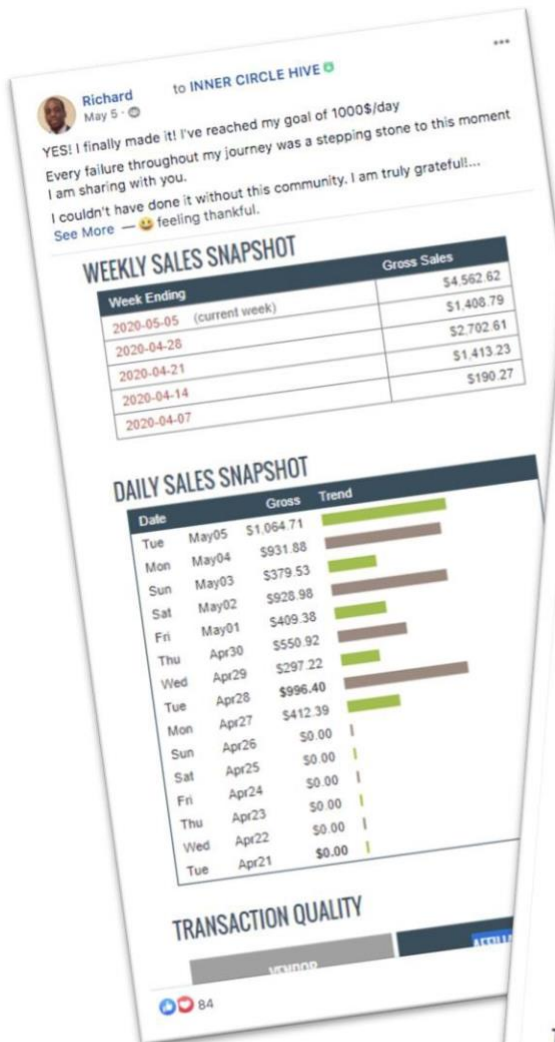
Richard to INNER CIRCLE HIVE
May 5 ·

YES! I finally made it! I've reached my goal of 1000$/day

Every failure throughout my journey was a stepping stone to this moment I am sharing with you.

I couldn't have done it without this community. I am truly grateful!...
See More — feeling thankful.

WEEKLY SALES SNAPSHOT

| Week Ending | Gross Sales |
|---|---|
| 2020-05-05 (current week) | \$4,562.62 |
| 2020-04-28 | \$1,408.79 |
| 2020-04-21 | \$2,702.61 |
| 2020-04-14 | \$1,413.23 |
| 2020-04-07 | \$190.27 |

DAILY SALES SNAPSHOT

| Date | | Gross | Trend |
|---|---|---|---|
| Tue | May05 | \$1,064.71 | |
| Mon | May04 | \$931.88 | |
| Sun | May03 | \$379.53 | |
| Sat | May02 | \$928.98 | |
| Fri | May01 | \$409.38 | |
| Thu | Apr30 | \$550.92 | |
| Wed | Apr29 | \$297.22 | |
| Tue | Apr28 | \$996.40 | |
| Mon | Apr27 | \$412.39 | |
| Sun | Apr26 | \$0.00 | |
| Sat | Apr25 | \$0.00 | |
| Fri | Apr24 | \$0.00 | |
| Thu | Apr23 | \$0.00 | |
| Wed | Apr22 | \$0.00 | |
| Tue | Apr21 | \$0.00 | |

TRANSACTION QUALITY

VENDOR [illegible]

84